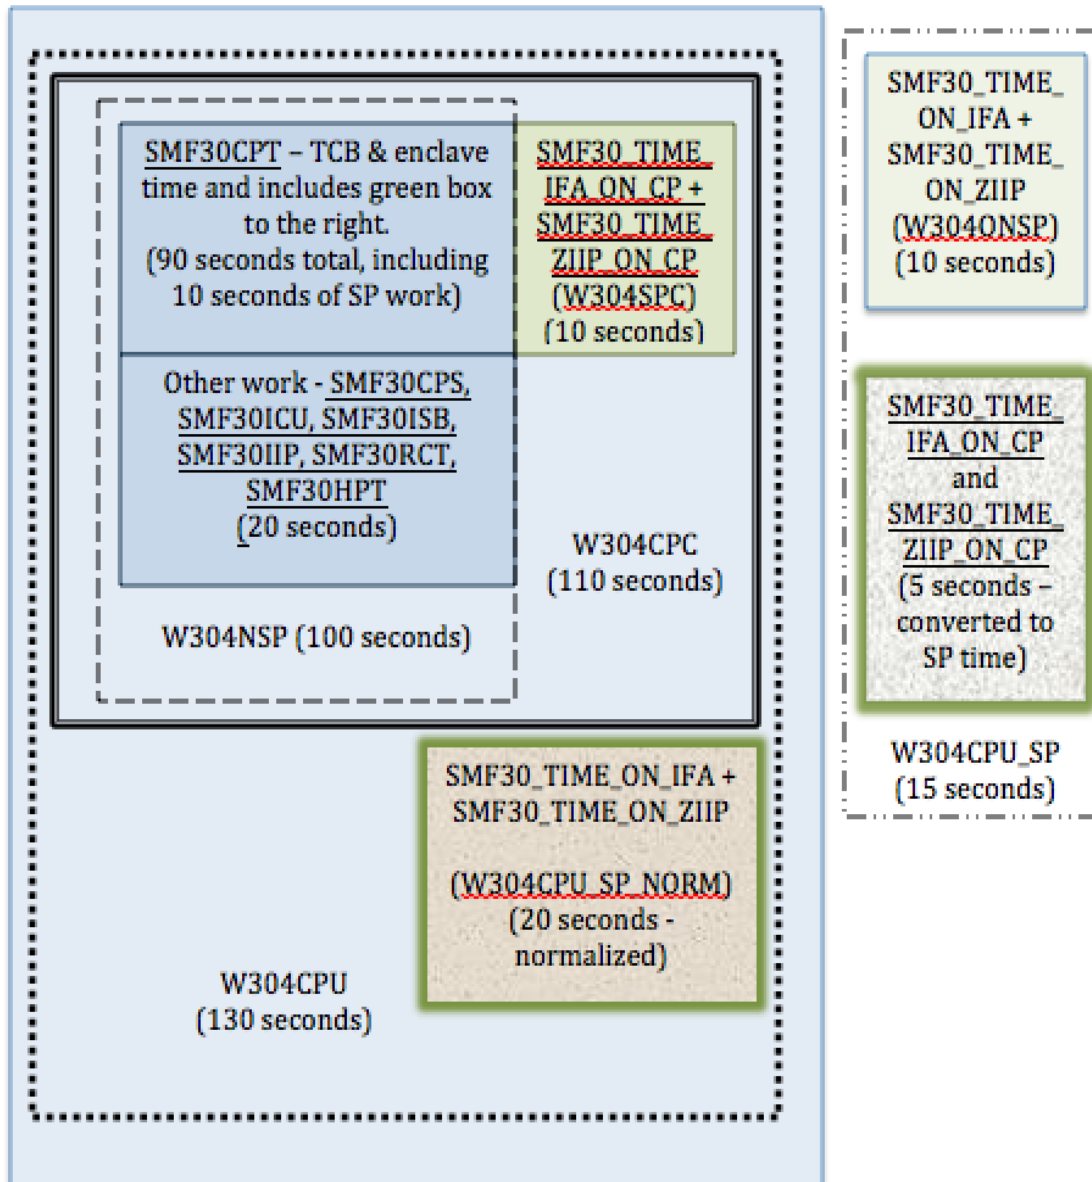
SMF30CPT – TCB & enclave time and includes green box to the right. (90 seconds total, including 10 seconds of SP work)

SMF30_TIME_IFA_ON_CP + SMF30_TIME_ZIIP_ON_CP (W304SPC) (10 seconds)

Other work - SMF30CPS, SMF30ICU, SMF30ISB, SMF30IIP, SMF30RCT, SMF30HPT (20 seconds)

W304CPC (110 seconds)

W304NSP (100 seconds)

SMF30_TIME_ON_IFA + SMF30_TIME_ON_ZIIP

(W304CPU_SP_NORM) (20 seconds - normalized)

W304CPU (130 seconds)

SMF30_TIME_ON_IFA + SMF30_TIME_ON_ZIIP (W304ONSP) (10 seconds)

SMF30_TIME_IFA_ON_CP and SMF30_TIME_ZIIP_ON_CP (5 seconds – converted to SP time)

W304CPU_SP (15 seconds)